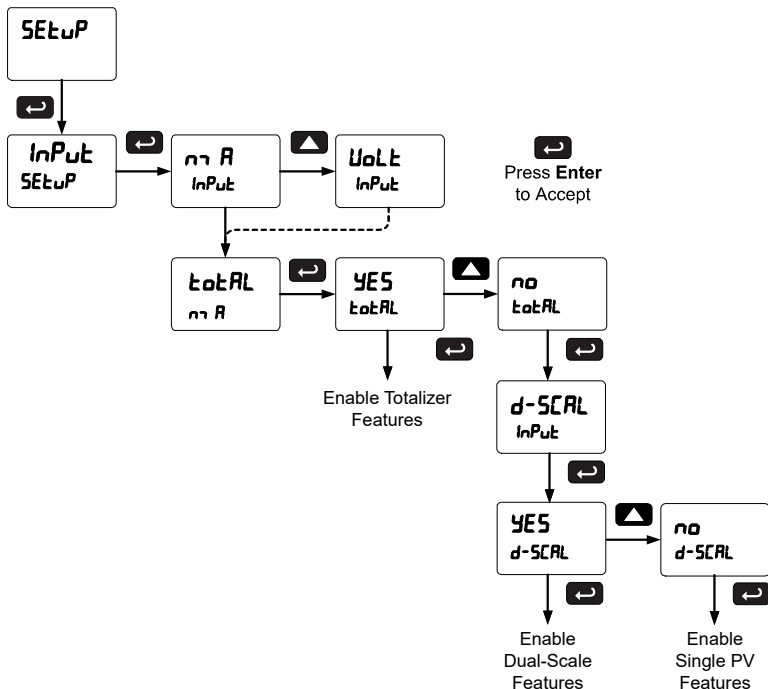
SEtuP

InPut
SEtuP

m A
InPut

VoLt
InPut

Press **Enter** to Accept

totAL
m A

YES
totAL

no
totAL

Enable Totalizer Features

d-SCAL
InPut

YES
d-SCAL

no
d-SCAL

Enable Dual-Scale Features

Enable Single PV Features